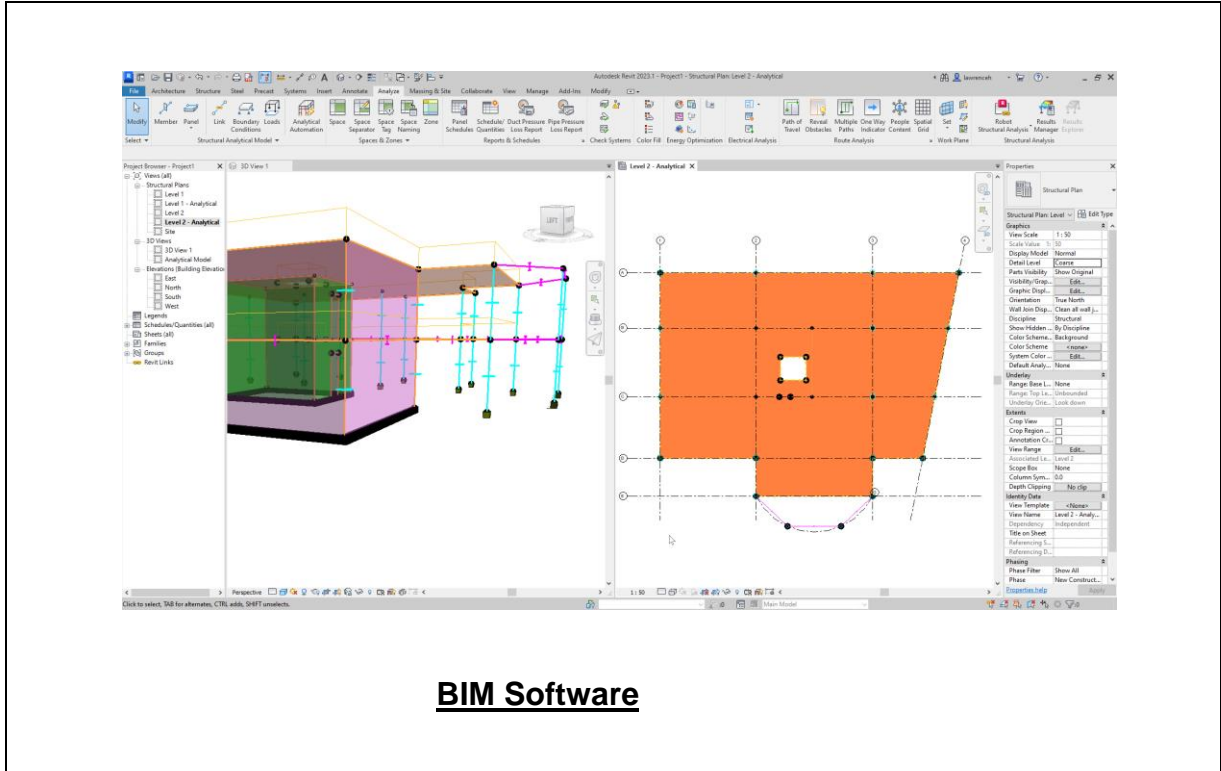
Autodesk Revit 2023.1 - Project1 - Structural Plan: Level 2 - Analytical

lawrencah

File Architecture Structure Steel Precast Systems Insert Annotate Analyze Massing & Site Collaborate View Manage Add-Ins Modify

Modify Member Panel Link Boundary Conditions Loads Analytical Automation Space Space Separator Space Tag Space Naming Zone Panel Schedules Schedule/ Quantities Duct Pressure Loss Report Pipe Pressure Loss Report Path of Travel Reveal Obstacles Multiple Paths One Way Indicator People Content Spatial Grid Set Robot Structural Analysis Results Manager Results Explorer

Select Structural Analytical Model Spaces & Zones Reports & Schedules Check Systems Color Fill Energy Optimization Electrical Analysis Route Analysis Work Plane Structural Analysis

Project Browser - Project1
Views (all)
Structural Plans
Level 1
Level 1 - Analytical
Level 2
Level 2 - Analytical
Site
3D Views
3D View 1
Analytical Model
Elevations (Building Elevation)
East
North
South
West
Legends
Schedules/Quantities (all)
Sheets (all)
Families
Groups
Revit Links

3D View 1

LEFT

Level 2 - Analytical

Properties
Structural Plan
Structural Plan: Level Edit Type
Graphics
View Scale 1 : 50
Scale Value 1: 50
Display Model Normal
Detail Level Coarse
Parts Visibility Show Original
Visibility/Grap... Edit...
Graphic Displ... Edit...
Orientation True North
Wall Join Disp... Clean all wall j...
Discipline Structural
Show Hidden ... By Discipline
Color Scheme... Background
Color Scheme <none>
System Color ... Edit...
Default Analy... None
Underlay
Range: Base L... None
Range: Top Le... Unbounded
Underlay Orie... Look down
Extents
Crop View
Crop Region ...
Annotation Cr...
View Range Edit...
Associated Le... Level 2
Scope Box None
Column Sym... 0.0
Depth Clipping No clip
Identity Data
View Template <None>
View Name Level 2 - Analy...
Dependency Independent
Title on Sheet
Referencing S...
Referencing D...
Phasing
Phase Filter Show All
Phase New Construct...
Properties help Apply

Perspective
1 : 50
Main Model
Click to select, TAB for alternates, CTRL adds, SHIFT unselects.

BIM Software